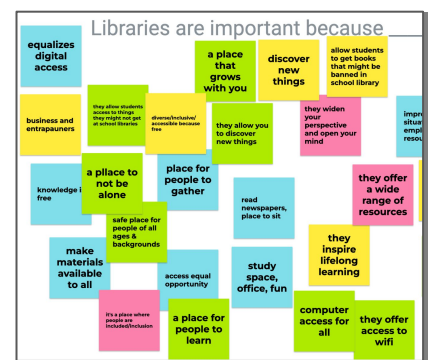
Libraries are important because

equalizes digital access

a place that grows with you

discover new things

allow students to get books that might be banned in school library

business and entrapauners

they allow students access to things they might not get at school libraries

diverse/inclusive/ accesible because free

they allow you to discover new things

they widen your perspective and open your mind

impro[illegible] situa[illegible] empl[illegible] resou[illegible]

knowledge i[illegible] free

a pllace to not be alone

place for people to gather

they offer a wide range of resources

safe place for people of all ages & backgrounds

read newspapers, place to sit

make materials available to all

access equal opportunity

they inspire lifelong learning

study space, office, fun

it's a place where people are included/inclusion

a place for people to learn

computer access for all

they offer access to wifi